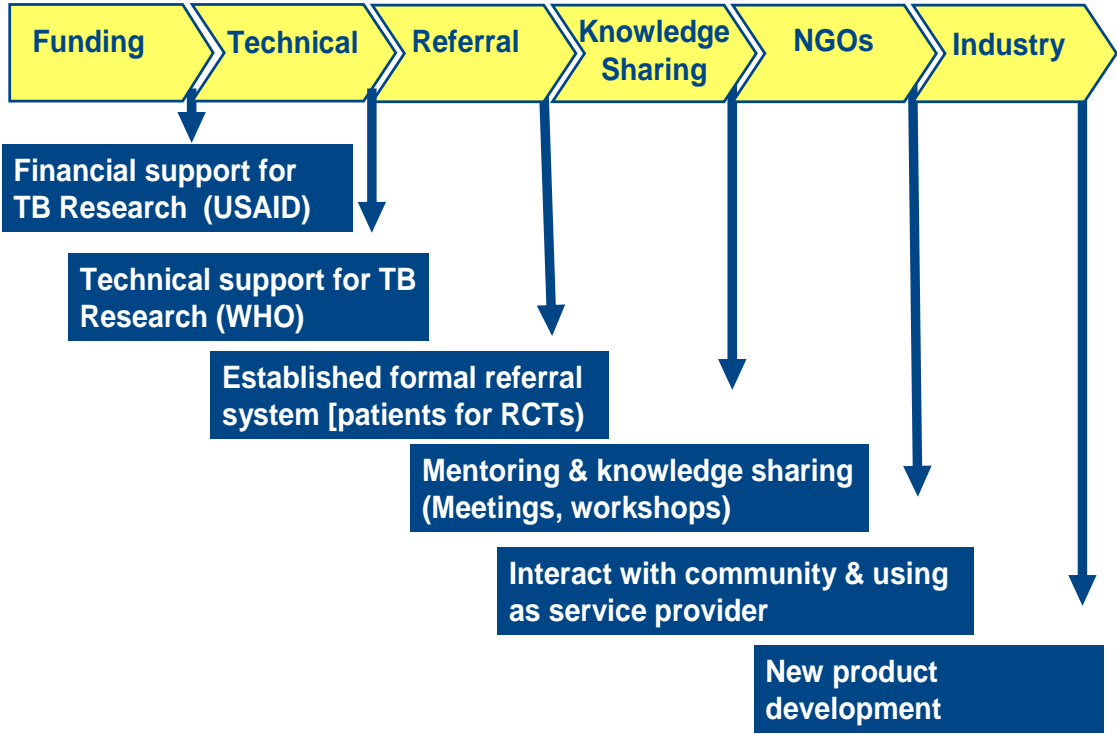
Funding

Technical

Referral

Knowledge Sharing

NGOs

Industry

Financial support for TB Research (USAID)

Technical support for TB Research (WHO)

Established formal referral system [patients for RCTs)

Mentoring & knowledge sharing (Meetings, workshops)

Interact with community & using as service provider

New product development